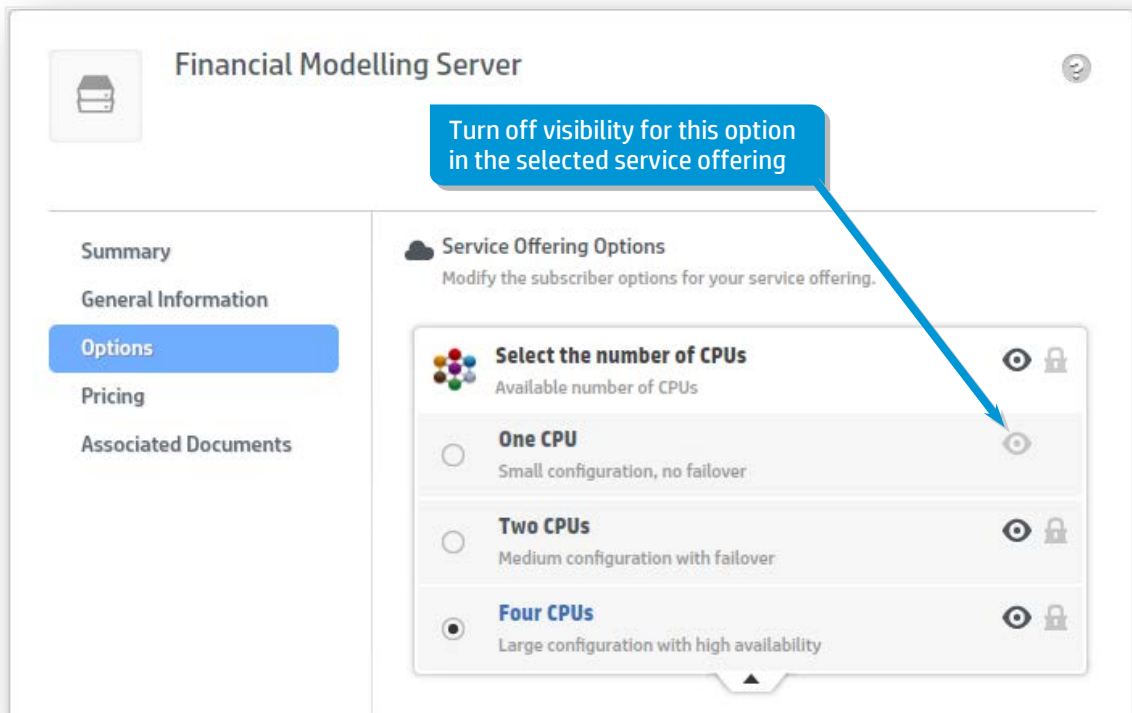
Financial Modelling Server

Turn off visibility for this option in the selected service offering

Summary
General Information
Options
Pricing
Associated Documents

Service Offering Options
Modify the subscriber options for your service offering.

Select the number of CPUs
Available number of CPUs

One CPU
Small configuration, no failover

Two CPUs
Medium configuration with failover

Four CPUs
Large configuration with high availability